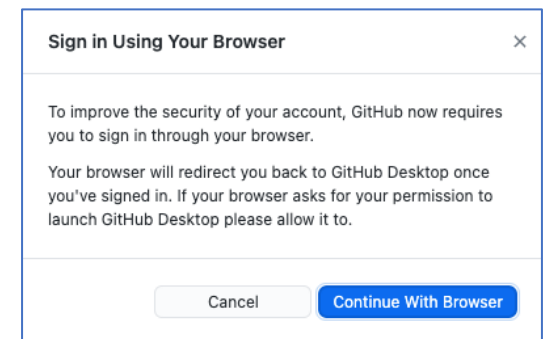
Sign in Using Your Browser

×

To improve the security of your account, GitHub now requires you to sign in through your browser.

Your browser will redirect you back to GitHub Desktop once you've signed in. If your browser asks for your permission to launch GitHub Desktop please allow it to.

Cancel

Continue With Browser